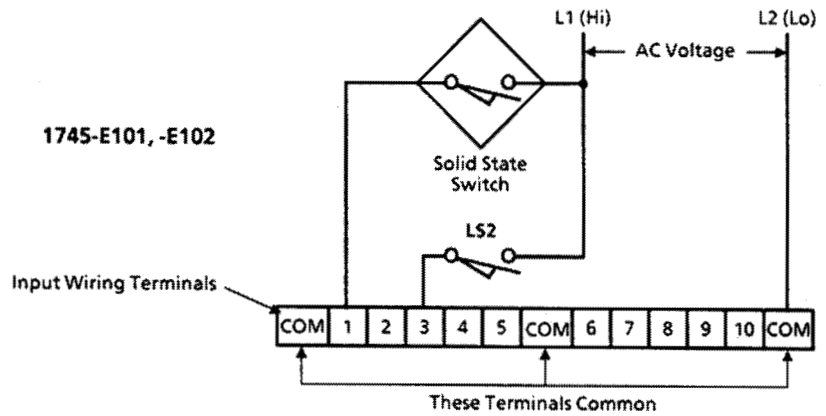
L1 (Hi)

L2 (Lo)

AC Voltage

1745-E101, -E102

Solid State Switch

LS2

Input Wiring Terminals

| COM | 1 | 2 | 3 | 4 | 5 | COM | 6 | 7 | 8 | 9 | 10 | COM |
|---|---|---|---|---|---|---|---|---|---|---|---|---|

These Terminals Common